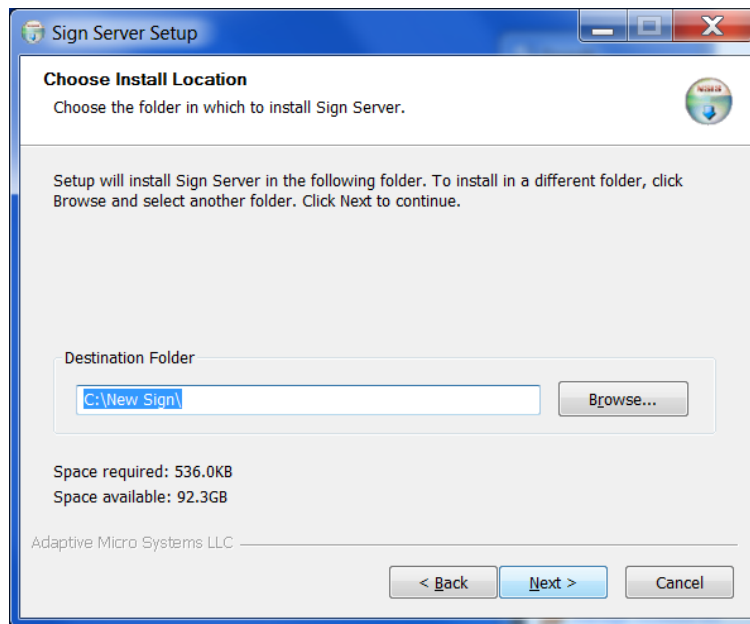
Sign Server Setup

Choose Install Location

Choose the folder in which to install Sign Server.

Setup will install Sign Server in the following folder. To install in a different folder, click Browse and select another folder. Click Next to continue.

Destination Folder

C:\New Sign\

Browse...

Space required: 536.0KB

Space available: 92.3GB

Adaptive Micro Systems LLC

< Back

Next >

Cancel